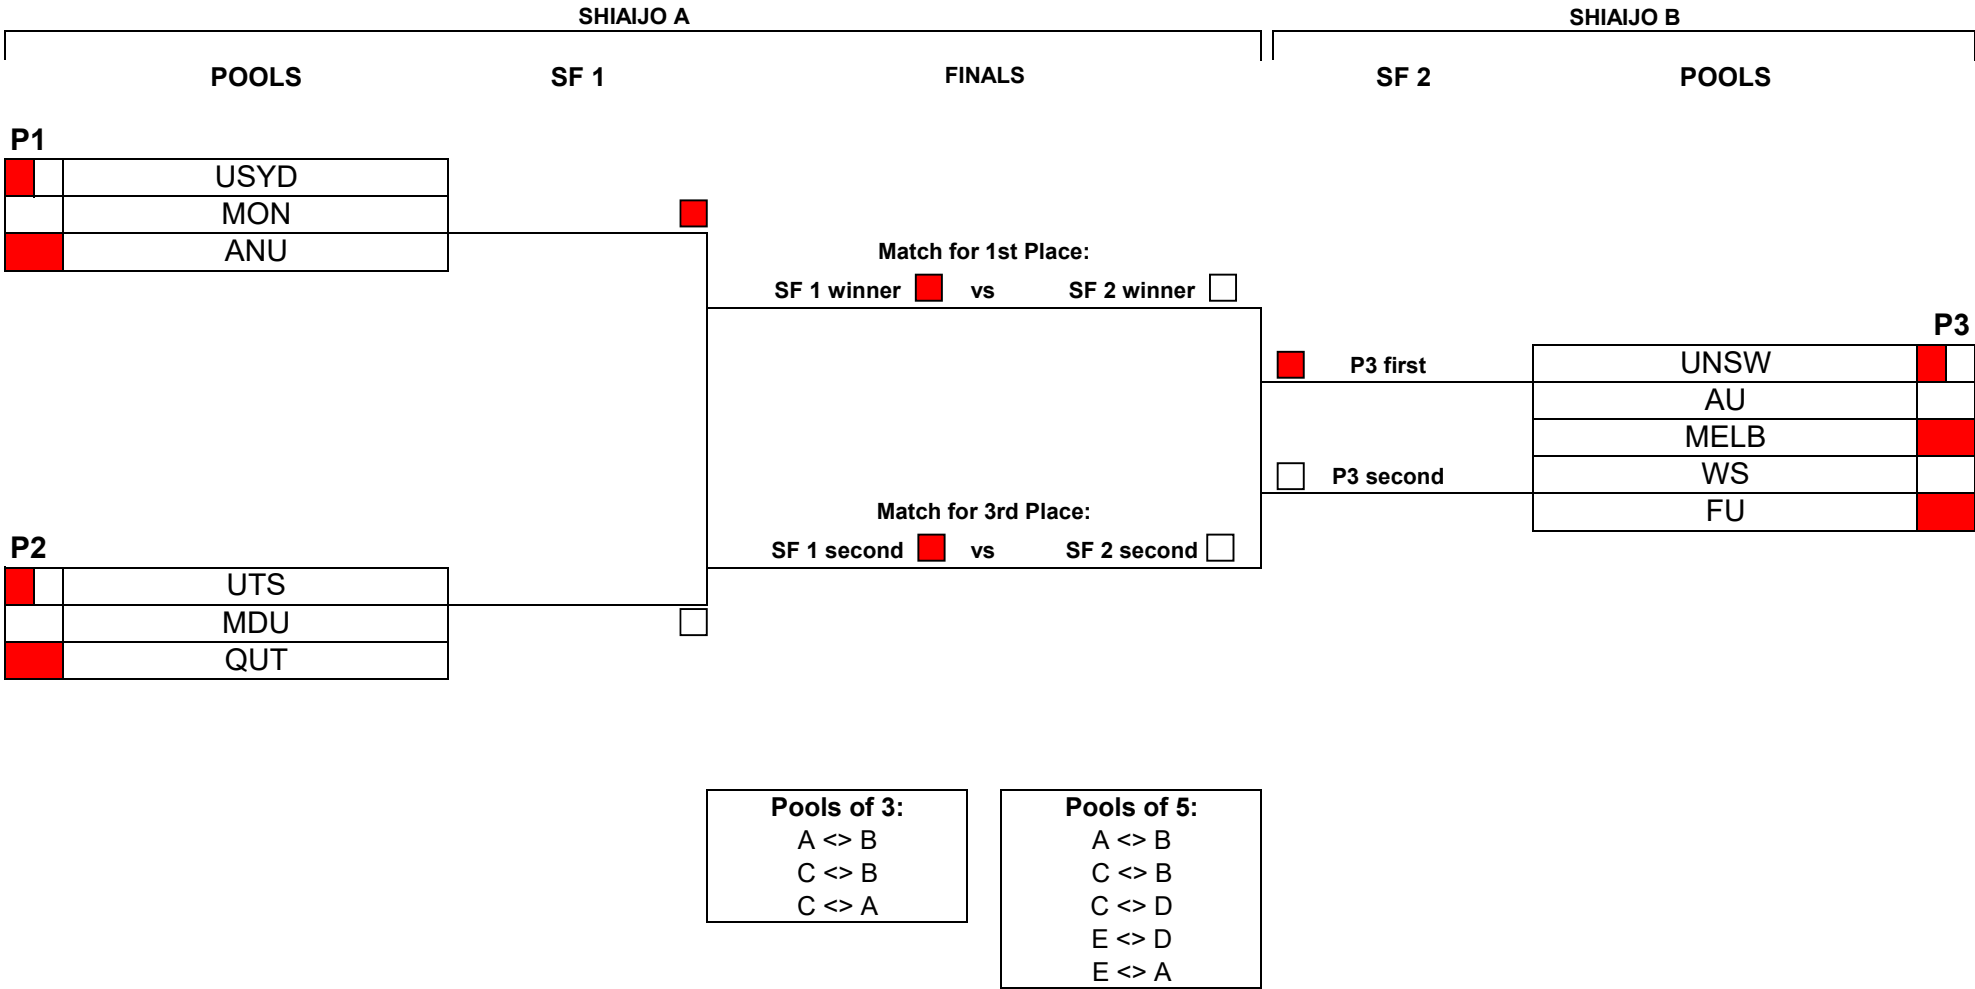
SHIAIJO A

SHIAIJO B

POOLS

SF 1

FINALS

SF 2

POOLS

P1

USYD
MON
ANU

Match for 1st Place:

SF 1 winner vs SF 2 winner

P3

P3 first

UNSW
AU
MELB
WS
FU

P3 second

Match for 3rd Place:

SF 1 second vs SF 2 second

P2

UTS
MDU
QUT

Pools of 3:
A <> B
C <> B
C <> A

Pools of 5:
A <> B
C <> B
C <> D
E <> D
E <> A